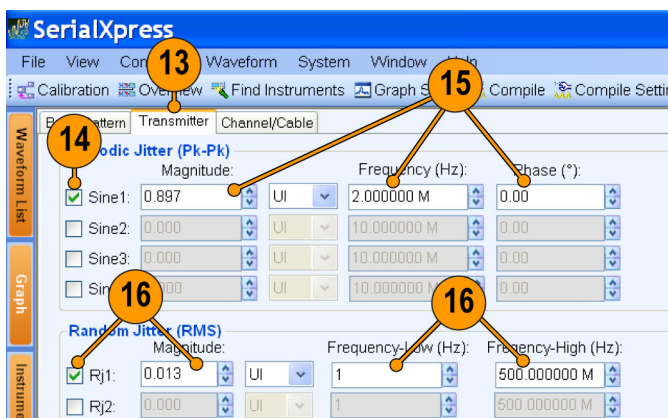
SerialXpress

File View Con 13 Waveform System Window Help

Calibration Overview Find Instruments Graph S 15 Compile Compile Setti

Waveform List

Graph

Instrum

B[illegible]ttern Transmitter Channel/Cable

14 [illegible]odic Jitter (Pk-Pk)

Magnitude: Frequency (Hz): Phase (°):

Sine1: 0.897 UI 2.000000 M 0.00

Sine2: 0.000 UI 10.000000 M 0.00

Sine3: 0.000 UI 10.000000 M 0.00

Sin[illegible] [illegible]000 UI 10.000000 M 0.00

16 16

Random Jitter (RMS)

Magnitude: Frequency-Low (Hz): Frequency-High (Hz):

Rj1: 0.013 UI 1 500.000000 M

Rj2: 0.000 UI 1 500.000000 M